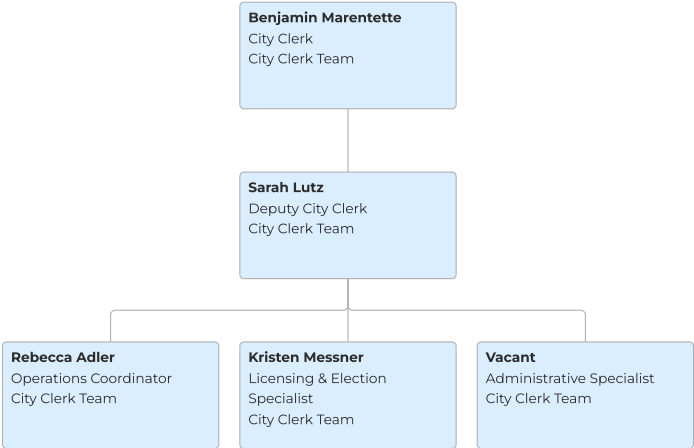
**Benjamin Marentette**
City Clerk
City Clerk Team

**Sarah Lutz**
Deputy City Clerk
City Clerk Team

**Rebecca Adler**
Operations Coordinator
City Clerk Team

**Kristen Messner**
Licensing & Election Specialist
City Clerk Team

**Vacant**
Administrative Specialist
City Clerk Team